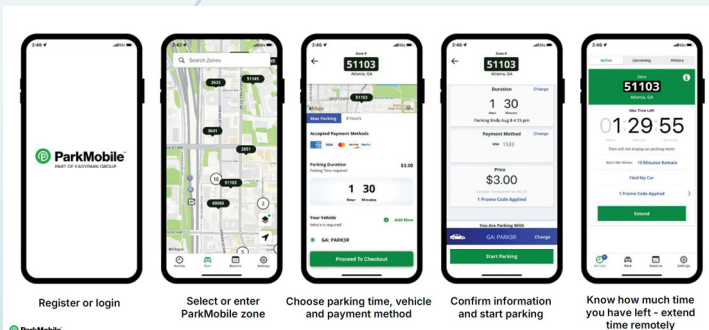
2:40

ParkMobile
PART OF EASYPARK GROUP

Register or login

2:40

Search Zones

3633
51145
3641
2851
10
51103
46000
2

Select or enter ParkMobile zone

2:40

Zone #
51103
Atlanta, GA

51103

New Parking
4 hours

Accepted Payment Methods

VISA

Parking Duration
$3.00
Parking Time required*

1 30
Hour Minutes

Your Vehicle
Add New
Vehicle is required
GA: PARK3R

Proceed To Checkout

Choose parking time, vehicle and payment method

2:40

Zone #
51103
Atlanta, GA

Duration
Change
1 30
Hour Minutes
Parking Ends Aug 8 4:15 pm

Payment Method
Change
VISA 1533

Price
$3.00
1 Promo Code Applied

You Are Parking With
GA: PARK3R
Change

Start Parking

Confirm information and start parking

2:40

Active
Upcoming
History

Zone #
51103
Atlanta, GA

Max Time Left

01:29:55

Alert Me When
10 Minutes Remain

Find My Car

1 Promo Code Applied

Extend

Know how much time you have left - extend time remotely

ParkMobile